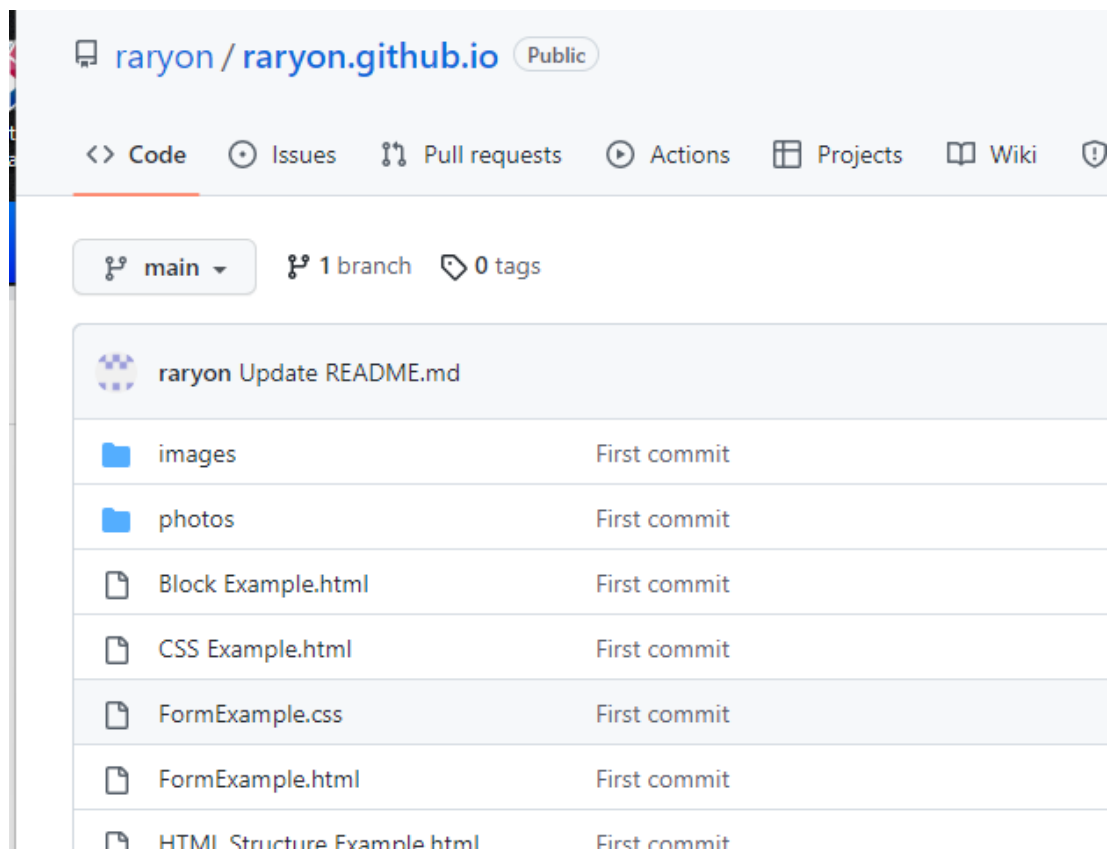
raryon / raryon.github.io Public

Code Issues Pull requests Actions Projects Wiki

main 1 branch 0 tags

raryon Update README.md

| | |
|---|---|
| images | First commit |
| photos | First commit |
| Block Example.html | First commit |
| CSS Example.html | First commit |
| FormExample.css | First commit |
| FormExample.html | First commit |
| HTML Structure Example.html | First commit |